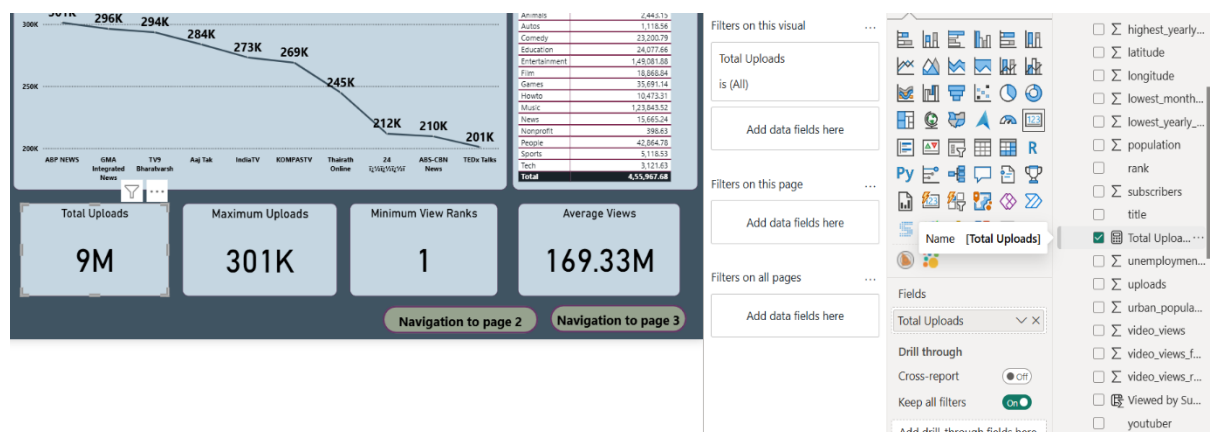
301K 296K 294K 284K 273K 269K 245K 212K 210K 201K

300K
250K
200K

ABP NEWS
GMA Integrated News
TV9 Bharatvarsh
Aaj Tak
IndiaTV
KOMPASTV
Thairath Online
24 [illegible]
ABS-CBN News
TEDx Talks

| | |
|---|---|
| Animals | 2,445.15 |
| Autos | 1,118.56 |
| Comedy | 23,200.79 |
| Education | 24,077.66 |
| Entertainment | 1,49,081.88 |
| Film | 18,868.84 |
| Games | 35,691.14 |
| Howto | 10,473.31 |
| Music | 1,23,843.52 |
| News | 15,665.24 |
| Nonprofit | 398.63 |
| People | 42,864.78 |
| Sports | 5,118.53 |
| Tech | 3,121.63 |
| Total | 4,55,967.68 |

Total Uploads
9M

Maximum Uploads
301K

Minimum View Ranks
1

Average Views
169.33M

Navigation to page 2
Navigation to page 3

Filters on this visual
Total Uploads
is (All)
Add data fields here

Filters on this page
Add data fields here

Filters on all pages
Add data fields here

Name [Total Uploads]

Fields
Total Uploads

Drill through
Cross-report
Off
Keep all filters
On
Add drill-through fields here

highest_yearly...
latitude
longitude
lowest_month...
lowest_yearly_...
population
rank
subscribers
title
Total Uploa...
unemploymen...
uploads
urban_popula...
video_views
video_views_f...
video_views_r...
Viewed by Su...
youtuber